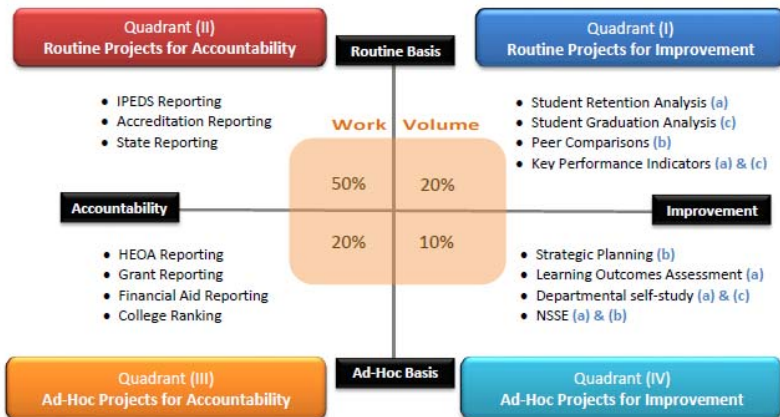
Quadrant (II)
Routine Projects for Accountability

Routine Basis

Quadrant (I)
Routine Projects for Improvement

- IPEDS Reporting
- Accreditation Reporting
- State Reporting

Work Volume

- Student Retention Analysis (a)
- Student Graduation Analysis (c)
- Peer Comparisons (b)
- Key Performance Indicators (a) & (c)

50% 20%

Accountability

Improvement

20% 10%

- HEOA Reporting
- Grant Reporting
- Financial Aid Reporting
- College Ranking

- Strategic Planning (b)
- Learning Outcomes Assessment (a)
- Departmental self-study (a) & (c)
- NSSE (a) & (b)

Ad-Hoc Basis

Quadrant (III)
Ad-Hoc Projects for Accountability

Quadrant (IV)
Ad-Hoc Projects for Improvement